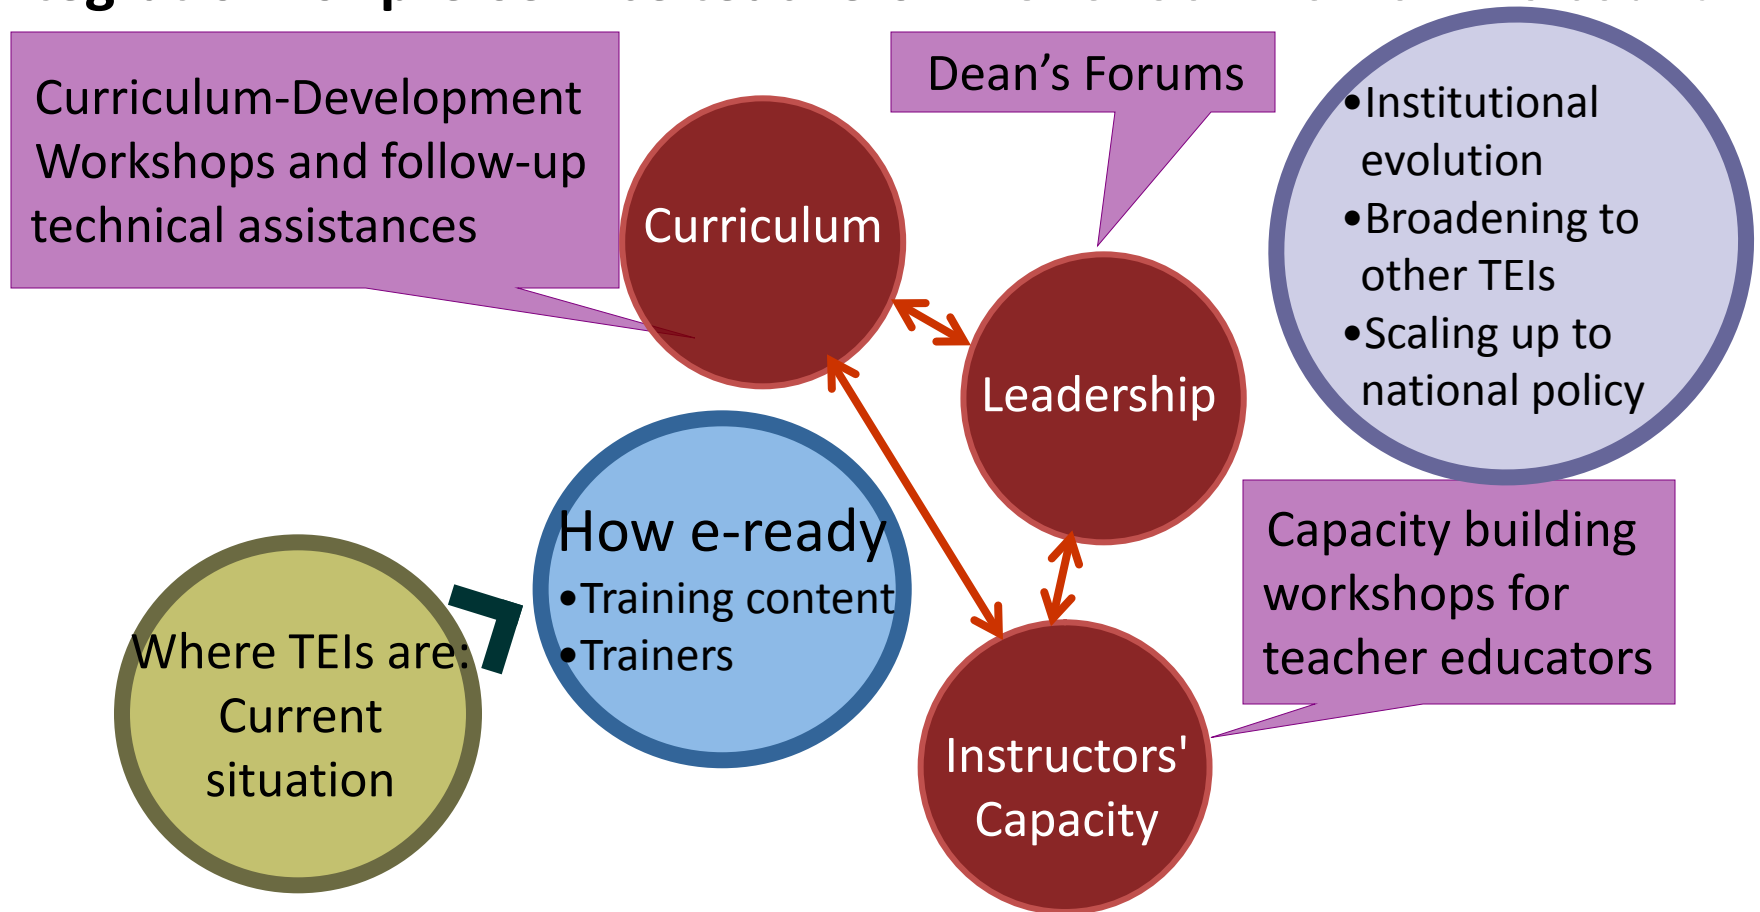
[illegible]

Curriculum-Development Workshops and follow-up technical assistances

Dean’s Forums

•Institutional evolution
•Broadening to other TEIs
•Scaling up to national policy

Curriculum

Leadership

How e-ready
•Training content
•Trainers

Where TEIs are: Current situation

Capacity building workshops for teacher educators

Instructors' Capacity